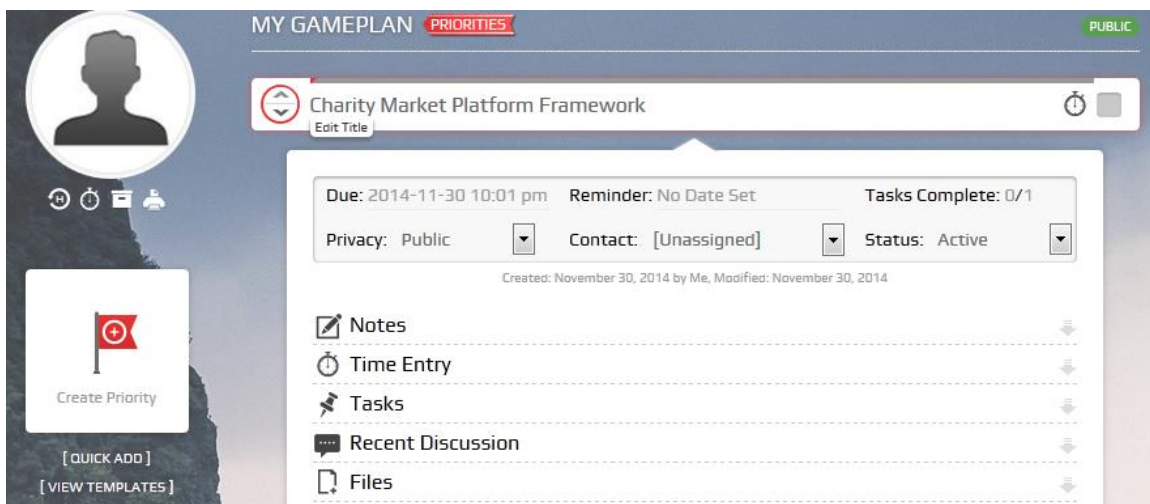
MY GAMEPLAN PRIORITIES

PUBLIC

Charity Market Platform Framework

Edit Title

Create Priority

[ QUICK ADD ]

[ VIEW TEMPLATES ]

Due: 2014-11-30 10:01 pm Reminder: No Date Set Tasks Complete: 0/1

Privacy: Public Contact: [Unassigned] Status: Active

Created: November 30, 2014 by Me, Modified: November 30, 2014

Notes

Time Entry

Tasks

Recent Discussion

Files